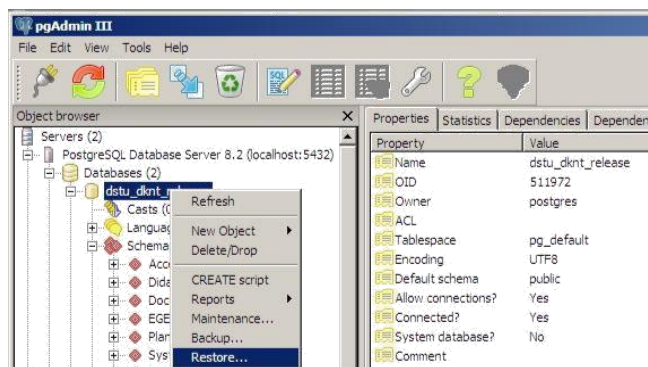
pgAdmin III

File Edit View Tools Help

Object browser

Servers (2)
PostgreSQL Database Server 8.2 (localhost:5432)
Databases (2)
dstu_dknt_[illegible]
Casts (
Languag
Schema
Acc
Dida
Doc
EGE
Plar
Sys

Refresh
New Object
Delete/Drop
CREATE script
Reports
Maintenance...
Backup...
Restore...

Properties | Statistics | Dependencies | Dependen

| Property | Value |
|---|---|
| Name | dstu_dknt_release |
| OID | 511972 |
| Owner | postgres |
| ACL | |
| Tablespace | pg_default |
| Encoding | UTF8 |
| Default schema | public |
| Allow connections? | Yes |
| Connected? | Yes |
| System database? | No |
| Comment | |